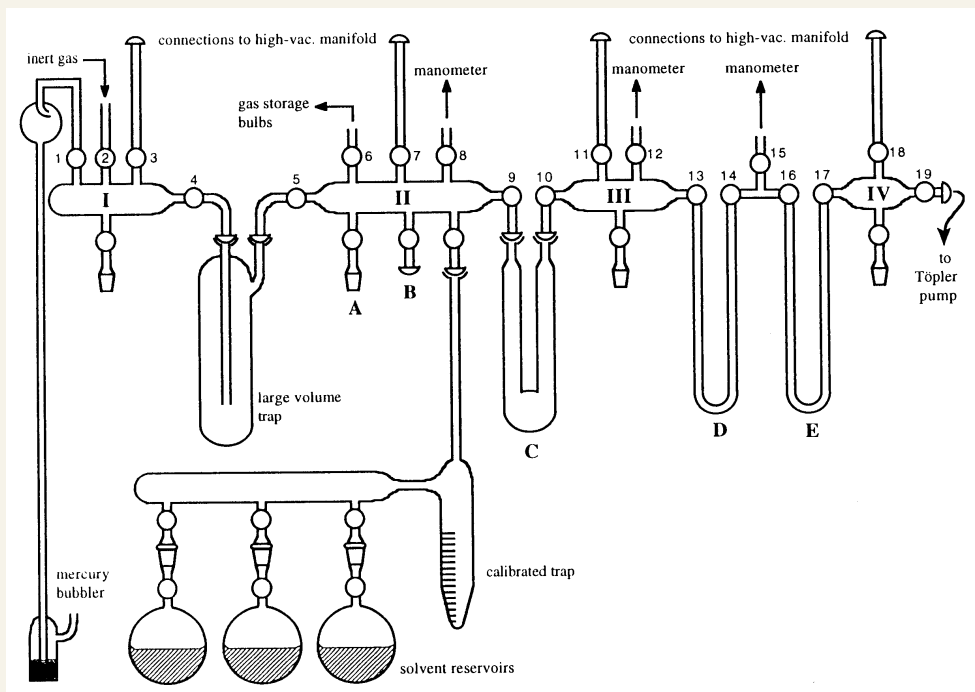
connections to high-vac. manifold

inert gas

1 2 3

I

4

gas storage bulbs

5 6 7 8

manometer

II

A B

9 10

connections to high-vac. manifold

manometer

11 12

III

13 14

manometer

15 16 17

18 19

IV

to Töpler pump

large volume trap

C

D

E

calibrated trap

mercury bubbler

solvent reservoirs